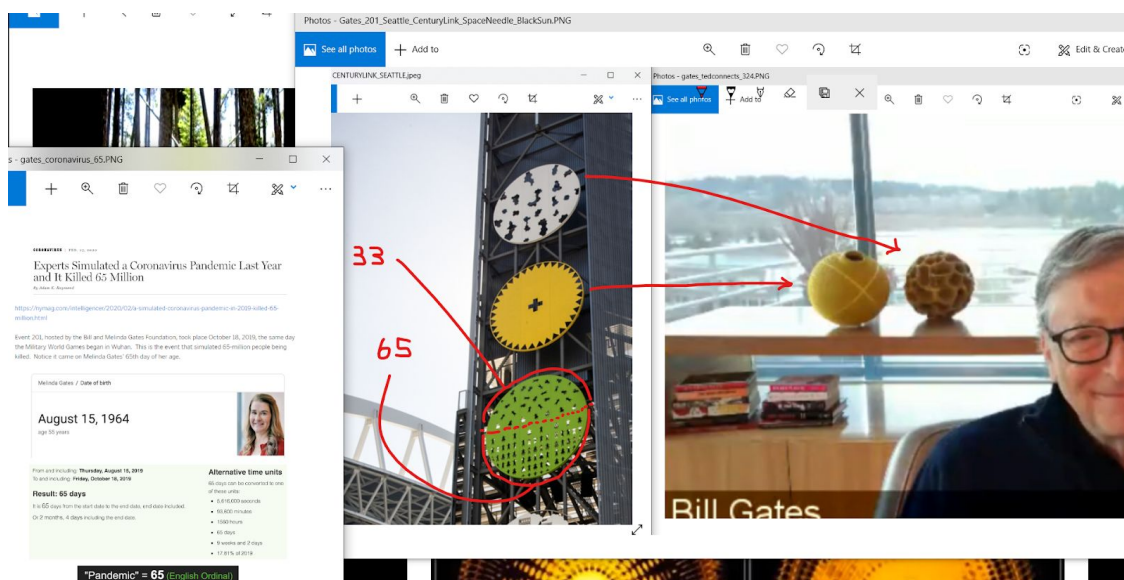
Photos - Gates_201_Seattle_CenturyLink_SpaceNeedle_BlackSun.PNG

See all photos
Add to
Edit & Create

CENTURYLINK_SEATTLE.jpeg

Photos - gates_tedconnects_324.PNG

See all photos
Add to

s - gates_coronavirus_65.PNG

CORONAVIRUS

Experts Simulated a Coronavirus Pandemic Last Year and It Killed 65 Million

By Adam K. Raymond

https://nymag.com/intelligencer/2020/02/a-simulated-coronavirus-pandemic-in-2019-killed-65-million.html

Event 201, hosted by the Bill and Melinda Gates Foundation, took place October 18, 2019, the same day the Military World Games began in Wuhan. This is the event that simulated 65-million people being killed. Notice it came on Melinda Gates' 65th day of her age.

Melinda Gates / Date of birth

August 15, 1964

age 55 years

From and including: Thursday, August 15, 2019
To and including: Friday, October 18, 2019

Result: 65 days

It is 65 days from the start date to the end date, end date included.

Or 2 months, 4 days including the end date.

Alternative time units

65 days can be converted to one of these units:

5,616,000 seconds
93,600 minutes
1560 hours
65 days
9 weeks and 2 days
17.81% of 2019

"Pandemic" = 65 (English Ordinal)

33

65

Bill Gates